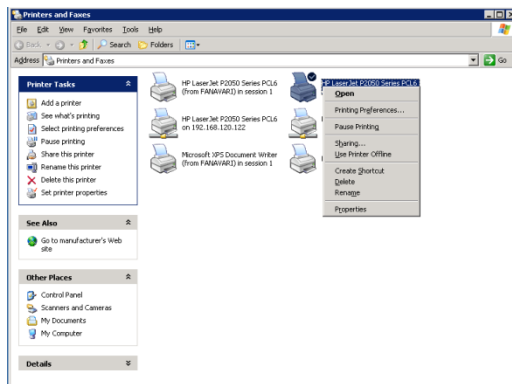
Printers and Faxes

File Edit View Favorites Tools Help

Back Search Folders

Address Printers and Faxes Go

Printer Tasks

Add a printer
See what's printing
Select printing preferences
Pause printing
Share this printer
Rename this printer
Delete this printer
Set printer properties

See Also

Go to manufacturer's Web site

Other Places

Control Panel
Scanners and Cameras
My Documents
My Computer

Details

HP LaserJet P2050 Series PCL6 (from FANAVARI) in session 1

HP LaserJet P2050 Series PCL6 on 192.168.120.122

Microsoft XPS Document Writer (from FANAVARI) in session 1

HP LaserJet P2050 Series PCL6

Open
Printing Preferences...
Pause Printing
Sharing...
Use Printer Offline
Create Shortcut
Delete
Rename
Properties